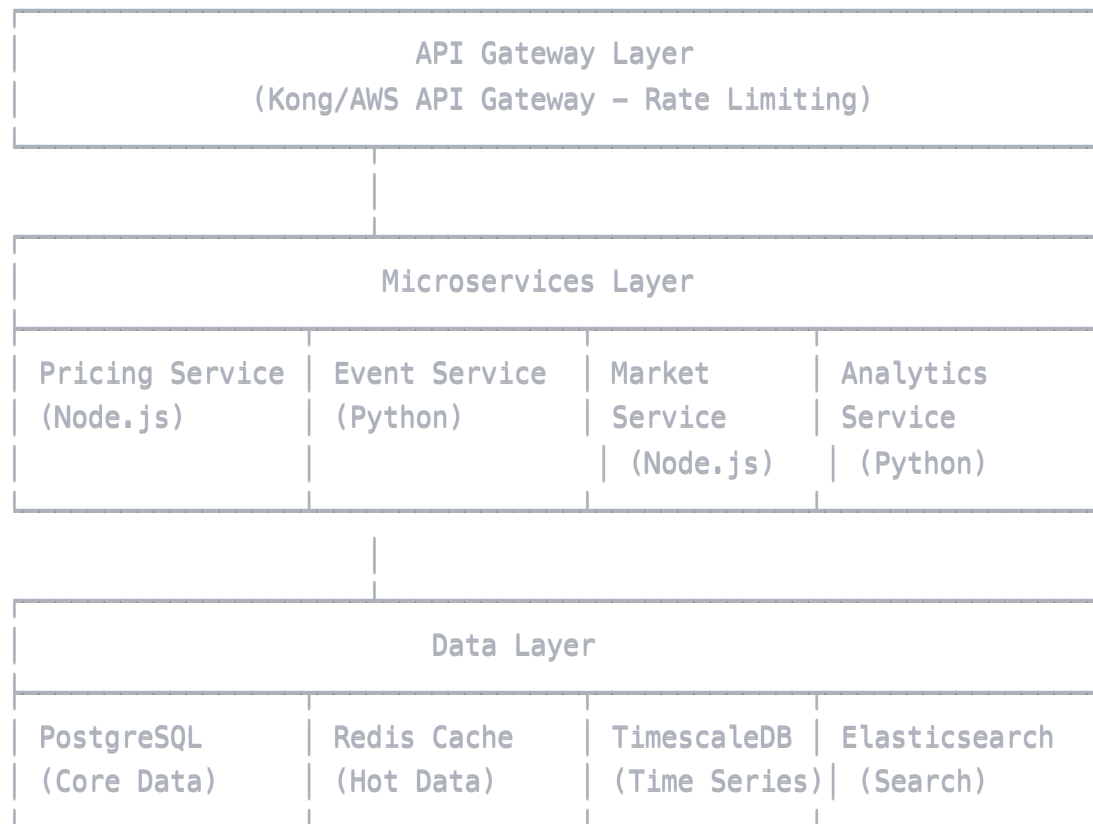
API Gateway Layer
(Kong/AWS API Gateway - Rate Limiting)

Microservices Layer

| Pricing Service | Event Service | Market Service | Analytics Service |
|---|---|---|---|
| (Node.js) | (Python) | (Node.js) | (Python) |

Data Layer

| PostgreSQL | Redis Cache | TimescaleDB | Elasticsearch |
|---|---|---|---|
| (Core Data) | (Hot Data) | (Time Series) | (Search) |